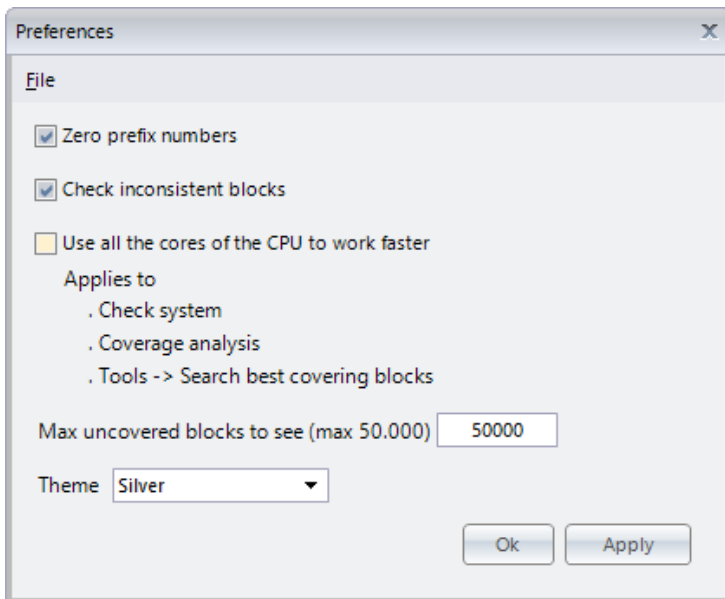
Preferences
X
File

Zero prefix numbers

Check inconsistent blocks

Use all the cores of the CPU to work faster

Applies to
. Check system
. Coverage analysis
. Tools -> Search best covering blocks

Max uncovered blocks to see (max 50.000) 50000

Theme Silver

Ok Apply